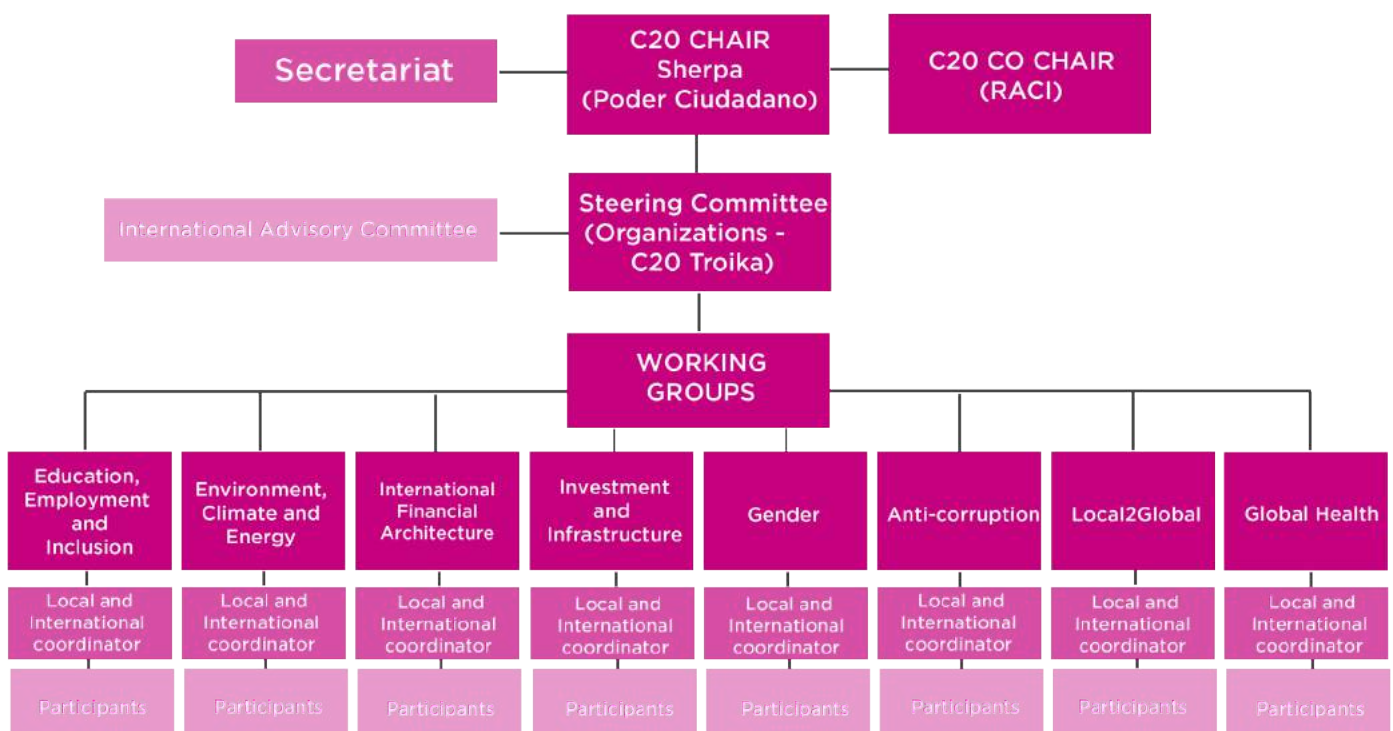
Secretariat

C20 CHAIR
Sherpa
(Poder Ciudadano)

C20 CO CHAIR
(RACI)

International Advisory Committee

Steering Committee
(Organizations - C20 Troika)

WORKING GROUPS

Education, Employment and Inclusion
Local and International coordinator
Participants

Environment, Climate and Energy
Local and International coordinator
Participants

International Financial Architecture
Local and International coordinator
Participants

Investment and Infrastructure
Local and International coordinator
Participants

Gender
Local and International coordinator
Participants

Anti-corruption
Local and International coordinator
Participants

Local2Global
Local and International coordinator
Participants

Global Health
Local and International coordinator
Participants